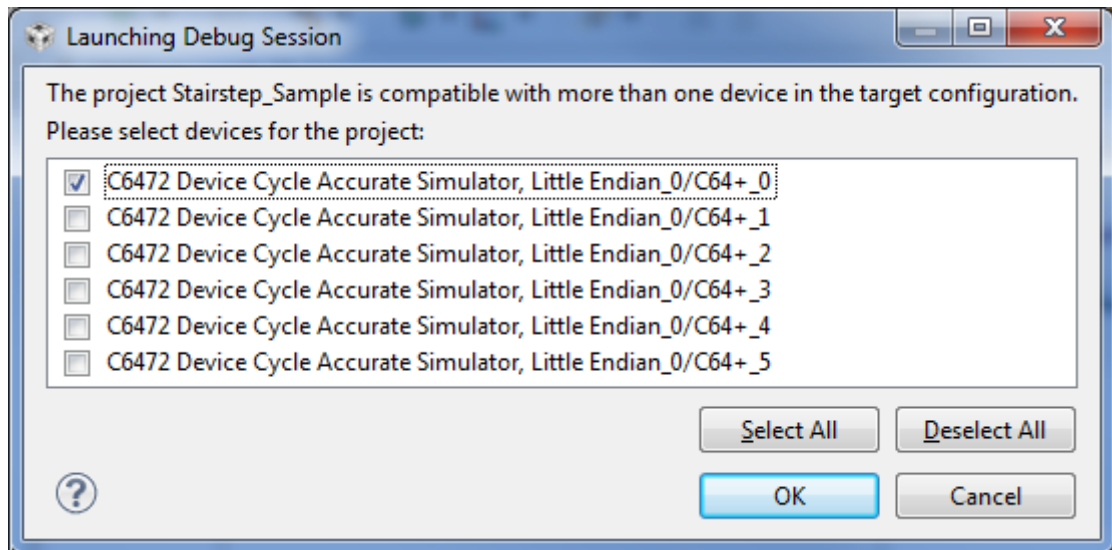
Launching Debug Session

The project Stairstep_Sample is compatible with more than one device in the target configuration.
Please select devices for the project:

C6472 Device Cycle Accurate Simulator, Little Endian_0/C64+_0
C6472 Device Cycle Accurate Simulator, Little Endian_0/C64+_1
C6472 Device Cycle Accurate Simulator, Little Endian_0/C64+_2
C6472 Device Cycle Accurate Simulator, Little Endian_0/C64+_3
C6472 Device Cycle Accurate Simulator, Little Endian_0/C64+_4
C6472 Device Cycle Accurate Simulator, Little Endian_0/C64+_5

Select All
Deselect All
?
OK
Cancel